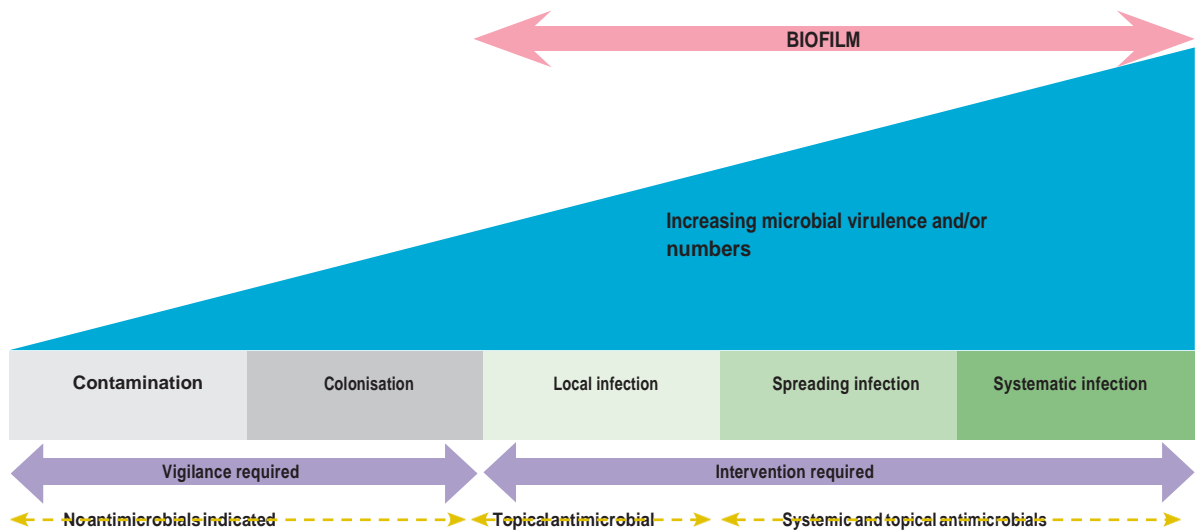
BIOFILM

Increasing microbial virulence and/or numbers

Contamination

Colonisation

Local infection

Spreading infection

Systematic infection

Vigilance required

Intervention required

No antimicrobials indicated

Topical antimicrobial

Systemic and topical antimicrobials